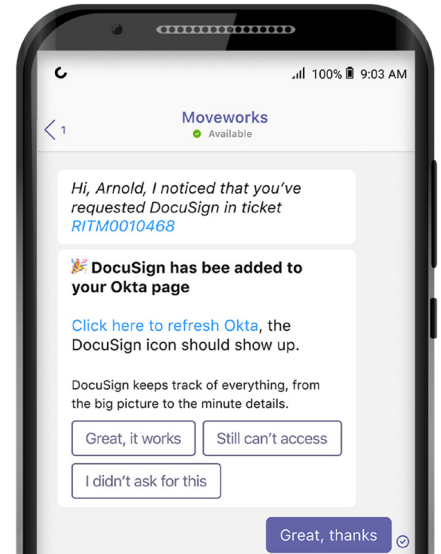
100% 9:03 AM

1

Moveworks
Available

Hi, Arnold, I noticed that you've requested DocuSign in ticket RITM0010468

🎉 DocuSign has bee added to your Okta page

Click here to refresh Okta, the DocuSign icon should show up.

DocuSign keeps track of everything, from the big picture to the minute details.

Great, it works

Still can't access

I didn't ask for this

Great, thanks